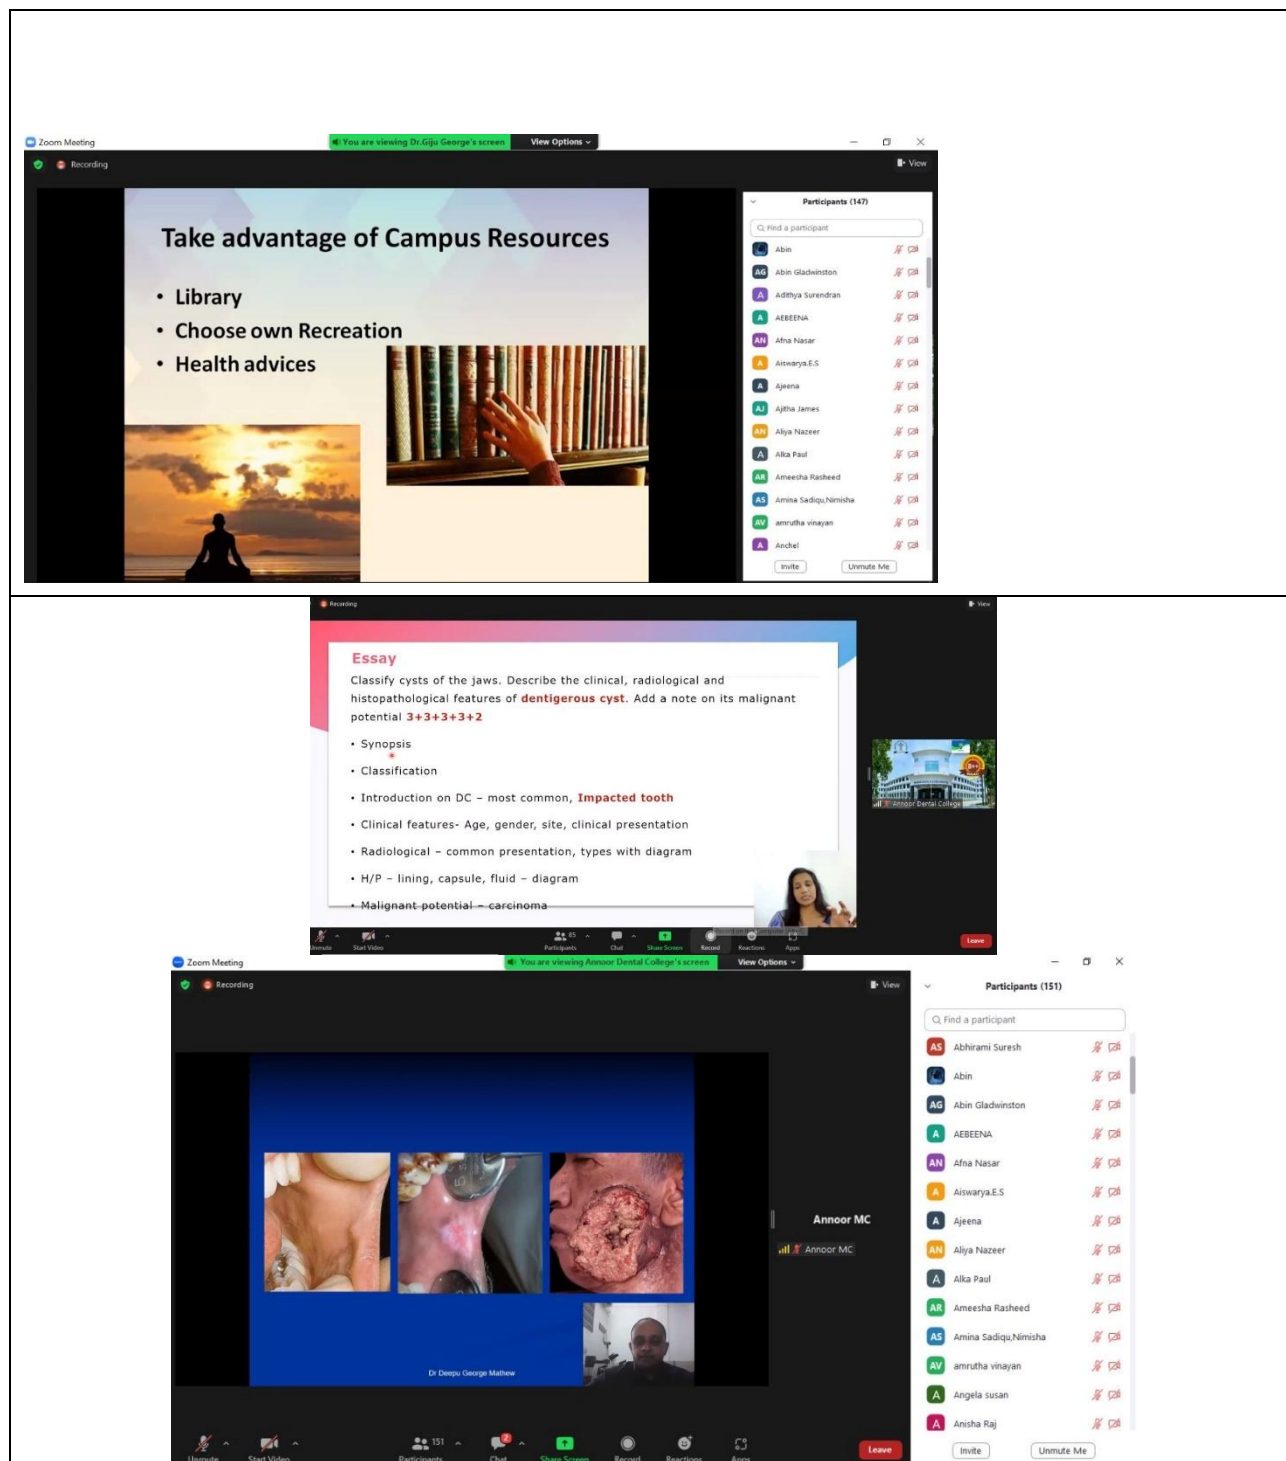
Zoom Meeting
You are viewing Dr.Giju George's screen
View Options
Recording
View

Take advantage of Campus Resources

• Library
• Choose own Recreation
• Health advices

Participants (147)
Find a participant
Abin
AG Abin Gladwinston
A Adithya Surendran
A AEBEENA
AN Afna Nasar
A Aiswarya.E.S
A Ajeena
AJ Ajitha James
AN Aliya Nazeer
A Alka Paul
AR Ameesha Rasheed
AS Amina Sadiqu,Nimisha
AV amrutha vinayan
A Anchel
Invite
Unmute Me

Recording
View

Essay
Classify cysts of the jaws. Describe the clinical, radiological and histopathological features of dentigerous cyst. Add a note on its malignant potential 3+3+3+3+2

• Synopsis
• Classification
• Introduction on DC – most common, Impacted tooth
• Clinical features- Age, gender, site, clinical presentation
• Radiological – common presentation, types with diagram
• H/P – lining, capsule, fluid – diagram
• Malignant potential – carcinoma

Annoor Dental College
Unmute Start Video Participants 85 Chat Share Screen Record Reactions Apps
Leave

Zoom Meeting
You are viewing Annoor Dental College's screen
View Options
Recording
View

Dr Deepu George Mathew

Annoor MC
Annoor MC

Participants (151)
Find a participant
AS Abhirami Suresh
Abin
AG Abin Gladwinston
A AEBEENA
AN Afna Nasar
A Aiswarya.E.S
A Ajeena
AN Aliya Nazeer
A Alka Paul
AR Ameesha Rasheed
AS Amina Sadiqu,Nimisha
AV amrutha vinayan
A Angela susan
A Anisha Raj
Invite
Unmute Me

Unmute Start Video 151 Participants Chat Share Screen Record Reactions Apps
Leave